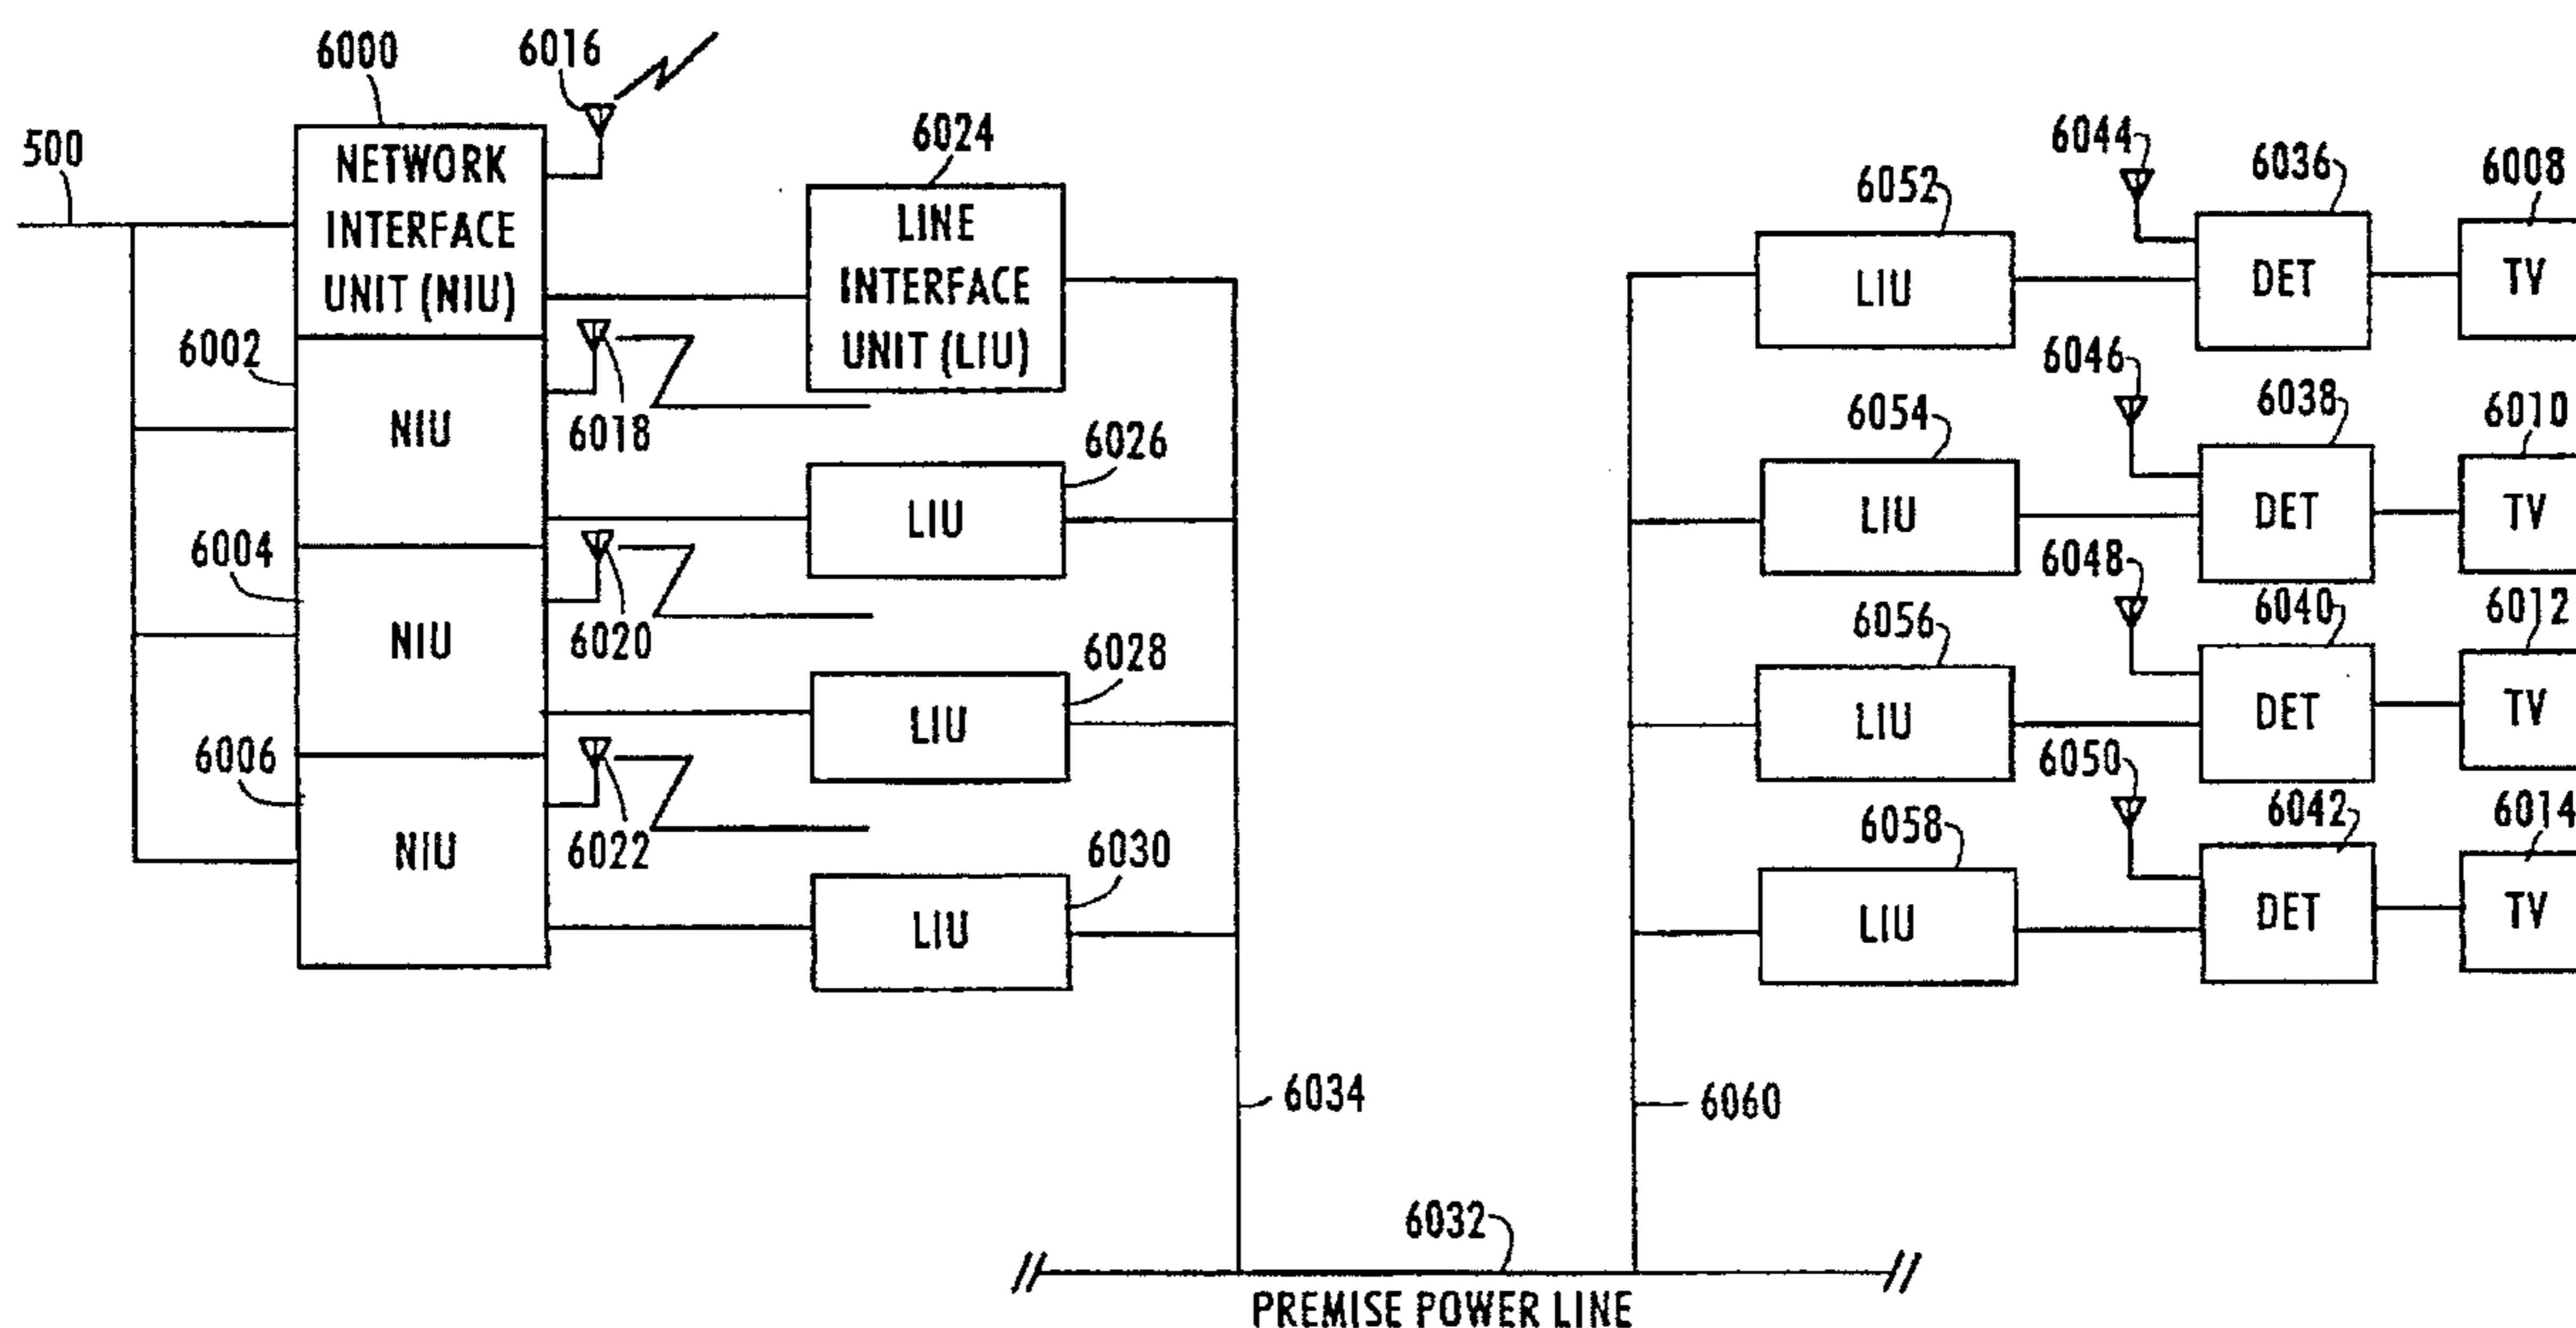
6000
6016
500
NETWORK INTERFACE UNIT (NIU)
6024
LINE INTERFACE UNIT (LIU)
6002
NIU
6018
6026
LIU
6004
NIU
6020
6028
LIU
6006
NIU
6022
6030
LIU
6034
6044
6036
6008
6052
LIU
DET
TV
6046
6038
6054
6010
LIU
DET
TV
6048
6040
6056
6012
LIU
DET
TV
6050
6042
6058
6014
LIU
DET
TV
6060
6032
PREMISE POWER LINE